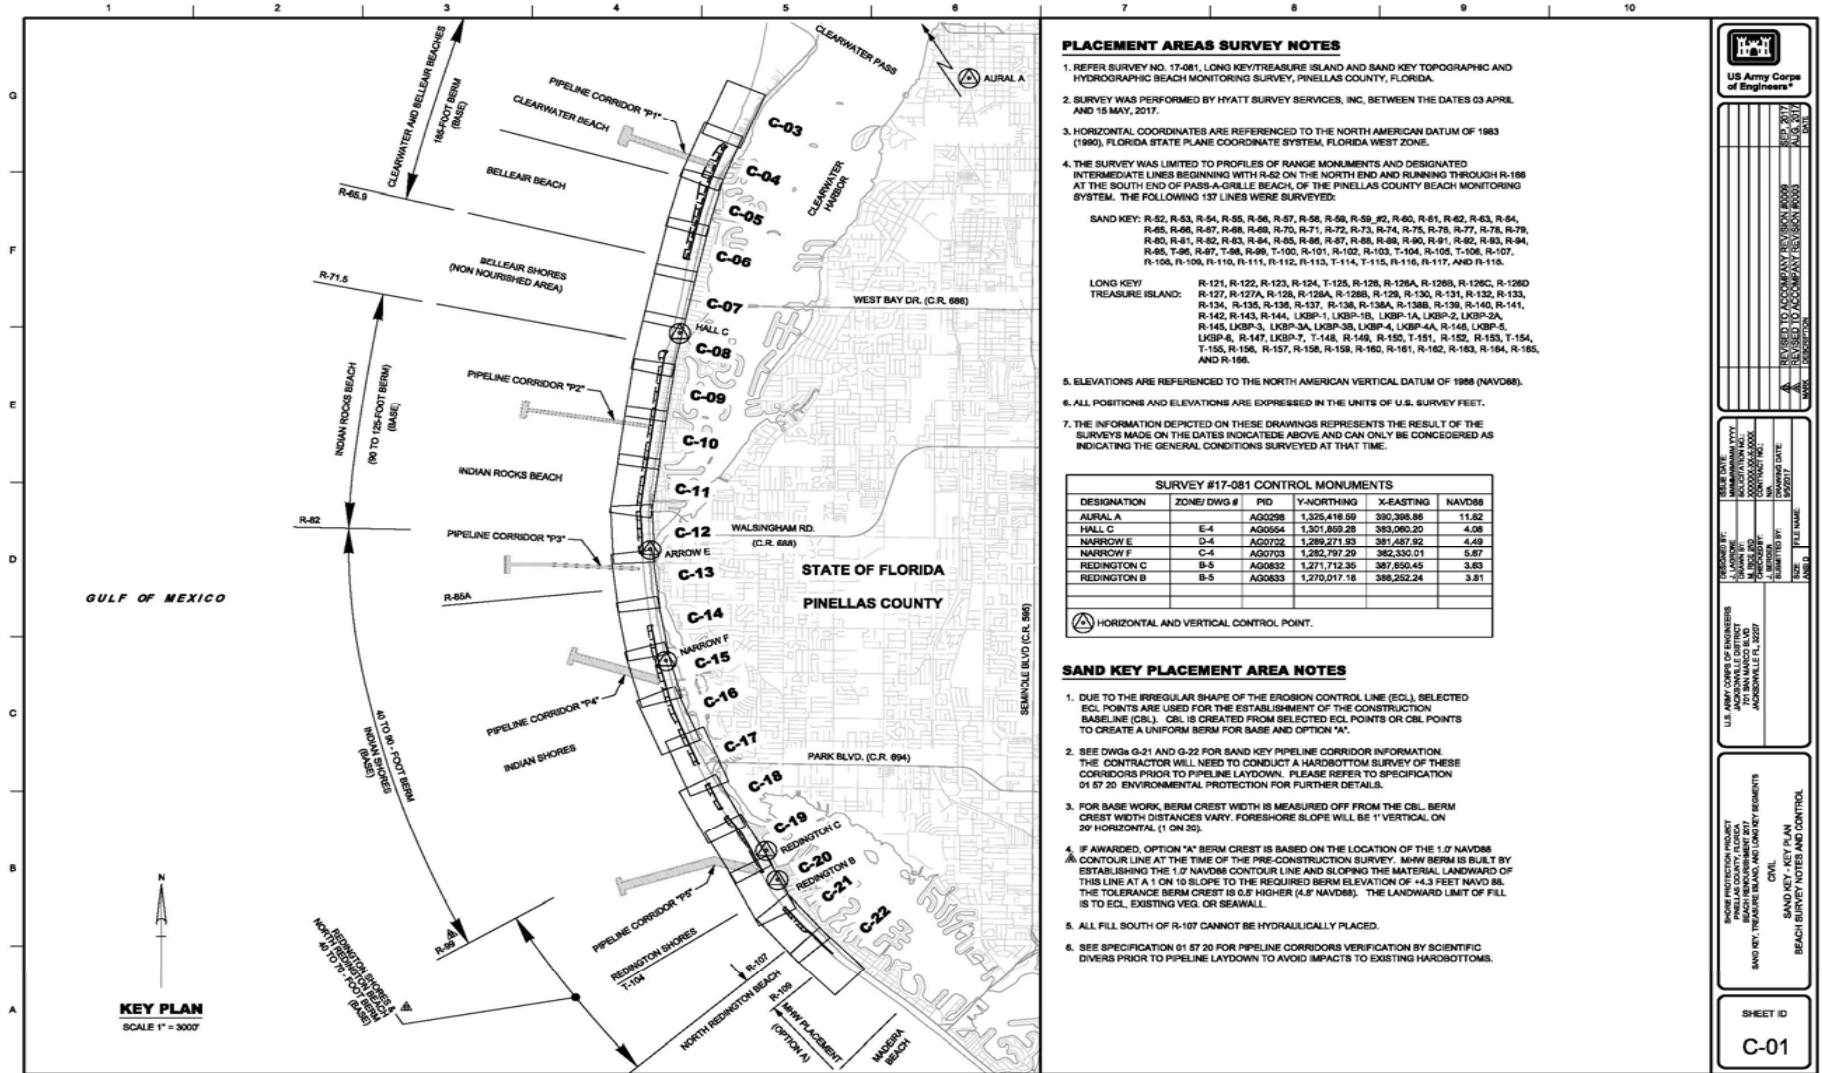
1 2 3 4 5 6 7 8 9 10

G F E D C B A

CLEARWATER PASS
AURAL A
CLEARWATER AND BELLEAIR BEACHES
185-FOOT BERM (BASE)
PIPELINE CORRIDOR "P1"
CLEARWATER BEACH
C-03
C-04
CLEARWATER HARBOR
BELLEAIR BEACH
R-65.9
C-05
C-06
BELLEAIR SHORES (NON NOURISHED AREA)
R-71.5
C-07
WEST BAY DR. (C.R. 686)
HALL C
C-08
INDIAN ROCKS BEACH
(90 TO 125-FOOT BERM) (BASE)
PIPELINE CORRIDOR "P2"
C-09
C-10
INDIAN ROCKS BEACH
C-11
R-82
PIPELINE CORRIDOR "P3"
C-12
WALSINGHAM RD. (C.R. 688)
ARROW E
C-13
STATE OF FLORIDA
PINELLAS COUNTY
GULF OF MEXICO
R-85A
C-14
NARROW F
C-15
SEMINOLE BLVD (C.R. 595)
C-16
40 TO 90 - FOOT BERM
INDIAN SHORES (BASE)
PIPELINE CORRIDOR "P4"
C-17
INDIAN SHORES
PARK BLVD. (C.R. 694)
C-18
C-19
REDINGTON C
C-20
REDINGTON B
C-21
C-22
PIPELINE CORRIDOR "P5"
REDINGTON SHORES
R-99
REDINGTON SHORES & NORTH REDINGTON BEACH 40 TO 70 - FOOT BERM (BASE)
R-107
T-104
R-109
NORTH REDINGTON BEACH
MHW PLACEMENT (OPTION A)
MADEIRA BEACH
N
KEY PLAN
SCALE 1" = 3000'

PLACEMENT AREAS SURVEY NOTES

1. REFER SURVEY NO. 17-081, LONG KEY/TREASURE ISLAND AND SAND KEY TOPOGRAPHIC AND HYDROGRAPHIC BEACH MONITORING SURVEY, PINELLAS COUNTY, FLORIDA.

2. SURVEY WAS PERFORMED BY HYATT SURVEY SERVICES, INC, BETWEEN THE DATES 03 APRIL AND 15 MAY, 2017.

3. HORIZONTAL COORDINATES ARE REFERENCED TO THE NORTH AMERICAN DATUM OF 1983 (1990), FLORIDA STATE PLANE COORDINATE SYSTEM, FLORIDA WEST ZONE.

4. THE SURVEY WAS LIMITED TO PROFILES OF RANGE MONUMENTS AND DESIGNATED INTERMEDIATE LINES BEGINNING WITH R-52 ON THE NORTH END AND RUNNING THROUGH R-166 AT THE SOUTH END OF PASS-A-GRILLE BEACH, OF THE PINELLAS COUNTY BEACH MONITORING SYSTEM. THE FOLLOWING 137 LINES WERE SURVEYED:

SAND KEY: R-52, R-53, R-54, R-55, R-56, R-57, R-58, R-59, R-59_#2, R-60, R-61, R-62, R-63, R-64, R-65, R-66, R-67, R-68, R-69, R-70, R-71, R-72, R-73, R-74, R-75, R-76, R-77, R-78, R-79, R-80, R-81, R-82, R-83, R-84, R-85, R-86, R-87, R-88, R-89, R-90, R-91, R-92, R-93, R-94, R-95, T-96, R-97, T-98, R-99, T-100, R-101, R-102, R-103, T-104, R-105, T-106, R-107, R-108, R-109, R-110, R-111, R-112, R-113, T-114, T-115, R-116, R-117, AND R-118.

LONG KEY/ TREASURE ISLAND: R-121, R-122, R-123, R-124, T-125, R-126, R-126A, R-126B, R-126C, R-126D R-127, R-127A, R-128, R-128A, R-128B, R-129, R-130, R-131, R-132, R-133, R-134, R-135, R-136, R-137, R-138, R-138A, R-138B, R-139, R-140, R-141, R-142, R-143, R-144, LKBP-1, LKBP-1B, LKBP-1A, LKBP-2, LKBP-2A, R-145, LKBP-3, LKBP-3A, LKBP-3B, LKBP-4, LKBP-4A, R-146, LKBP-5, LKBP-6, R-147, LKBP-7, T-148, R-149, R-150, T-151, R-152, R-153, T-154, T-155, R-156, R-157, R-158, R-159, R-160, R-161, R-162, R-163, R-164, R-165, AND R-166.

5. ELEVATIONS ARE REFERENCED TO THE NORTH AMERICAN VERTICAL DATUM OF 1988 (NAVD88).

6. ALL POSITIONS AND ELEVATIONS ARE EXPRESSED IN THE UNITS OF U.S. SURVEY FEET.

7. THE INFORMATION DEPICTED ON THESE DRAWINGS REPRESENTS THE RESULT OF THE SURVEYS MADE ON THE DATES INDICATEDE ABOVE AND CAN ONLY BE CONCEDERED AS INDICATING THE GENERAL CONDITIONS SURVEYED AT THAT TIME.

SURVEY #17-081 CONTROL MONUMENTS

| DESIGNATION | ZONE/ DWG # | PID | Y-NORTHING | X-EASTING | NAVD88 |
|---|---|---|---|---|---|
| AURAL A | | AG0298 | 1,325,416.59 | 390,398.86 | 11.62 |
| HALL C | E-4 | AG0554 | 1,301,859.28 | 383,060.20 | 4.08 |
| NARROW E | D-4 | AG0702 | 1,289,271.93 | 381,487.92 | 4.49 |
| NARROW F | C-4 | AG0703 | 1,282,797.29 | 382,330.01 | 5.67 |
| REDINGTON C | B-5 | AG0832 | 1,271,712.35 | 387,650.45 | 3.63 |
| REDINGTON B | B-5 | AG0833 | 1,270,017.18 | 388,252.24 | 3.81 |

HORIZONTAL AND VERTICAL CONTROL POINT.

SAND KEY PLACEMENT AREA NOTES

1. DUE TO THE IRREGULAR SHAPE OF THE EROSION CONTROL LINE (ECL), SELECTED ECL POINTS ARE USED FOR THE ESTABLISHMENT OF THE CONSTRUCTION BASELINE (CBL). CBL IS CREATED FROM SELECTED ECL POINTS OR CBL POINTS TO CREATE A UNIFORM BERM FOR BASE AND OPTION "A".

2. SEE DWGs G-21 AND G-22 FOR SAND KEY PIPELINE CORRIDOR INFORMATION. THE CONTRACTOR WILL NEED TO CONDUCT A HARDBOTTOM SURVEY OF THESE CORRIDORS PRIOR TO PIPELINE LAYDOWN. PLEASE REFER TO SPECIFICATION 01 57 20 ENVIRONMENTAL PROTECTION FOR FURTHER DETAILS.

3. FOR BASE WORK, BERM CREST WIDTH IS MEASURED OFF FROM THE CBL. BERM CREST WIDTH DISTANCES VARY. FORESHORE SLOPE WILL BE 1' VERTICAL ON 20' HORIZONTAL (1 ON 20).

4. IF AWARDED, OPTION "A" BERM CREST IS BASED ON THE LOCATION OF THE 1.0' NAVD88 CONTOUR LINE AT THE TIME OF THE PRE-CONSTRUCTION SURVEY. MHW BERM IS BUILT BY ESTABLISHING THE 1.0' NAVD88 CONTOUR LINE AND SLOPING THE MATERIAL LANDWARD OF THIS LINE AT A 1 ON 10 SLOPE TO THE REQUIRED BERM ELEVATION OF +4.3 FEET NAVD 88. THE TOLERANCE BERM CREST IS 0.5' HIGHER (4.8' NAVD88). THE LANDWARD LIMIT OF FILL IS TO ECL, EXISTING VEG. OR SEAWALL.

5. ALL FILL SOUTH OF R-107 CANNOT BE HYDRAULICALLY PLACED.

6. SEE SPECIFICATION 01 57 20 FOR PIPELINE CORRIDORS VERIFICATION BY SCIENTIFIC DIVERS PRIOR TO PIPELINE LAYDOWN TO AVOID IMPACTS TO EXISTING HARDBOTTOMS.

US Army Corps of Engineers®

REVISED TO ACCOMPANY REVISION #0009 SEP. 2017
REVISED TO ACCOMPANY REVISION #0003 AUG. 2017
MARK DESCRIPTION DATE

U.S. ARMY CORPS OF ENGINEERS JACKSONVILLE DISTRICT 701 SAN MARCO BLVD JACKSONVILLE, FL 32207

DESIGNED BY: J. LAGROW
DRAWN BY: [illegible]
CHECKED BY: J. BENSON
SUBMITTED BY:
SIZE: ANSI D
FILE NAME:
ISSUE DATE: MMMMMMMM YYYY
SOLICITATION NO.: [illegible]
CONTRACT NO.: N/A
DRAWING DATE: 9/5/2017

SHORE PROTECTION PROJECT PINELLAS COUNTY, FLORIDA BEACH RENOURISHMENT 2017 SAND KEY, TREASURE ISLAND, AND LONG KEY SEGMENTS
CIVIL
SAND KEY - KEY PLAN BEACH SURVEY NOTES AND CONTROL

SHEET ID
C-01